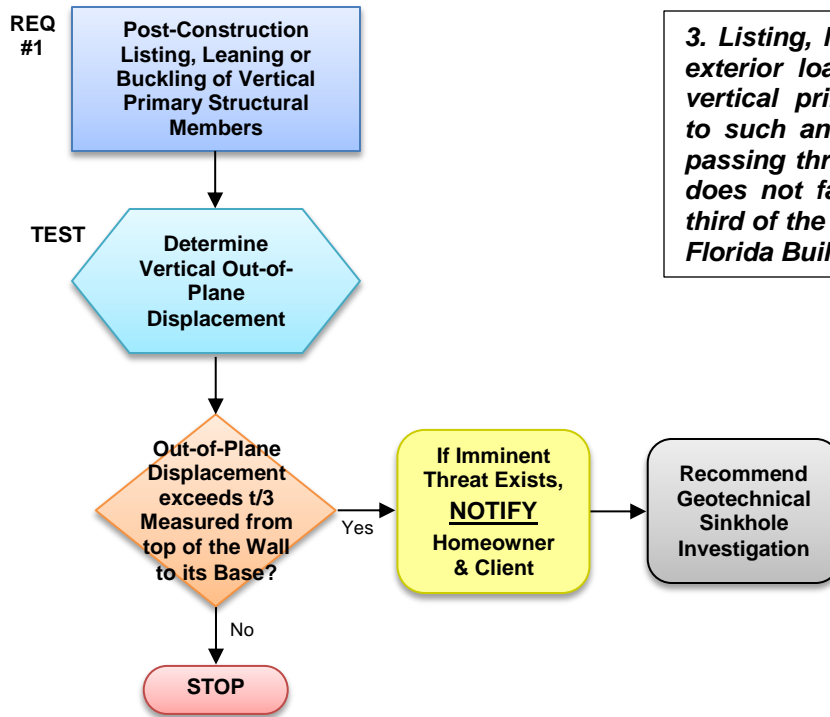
REQ #1

Post-Construction Listing, Leaning or Buckling of Vertical Primary Structural Members

TEST

Determine Vertical Out-of-Plane Displacement

Out-of-Plane Displacement exceeds t/3 Measured from top of the Wall to its Base?

Yes

If Imminent Threat Exists, NOTIFY Homeowner & Client

Recommend Geotechnical Sinkhole Investigation

No

STOP

3. Listing, l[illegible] exterior loa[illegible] vertical pri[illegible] to such an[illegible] passing thr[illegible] does not fa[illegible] third of the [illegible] Florida Buil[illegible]